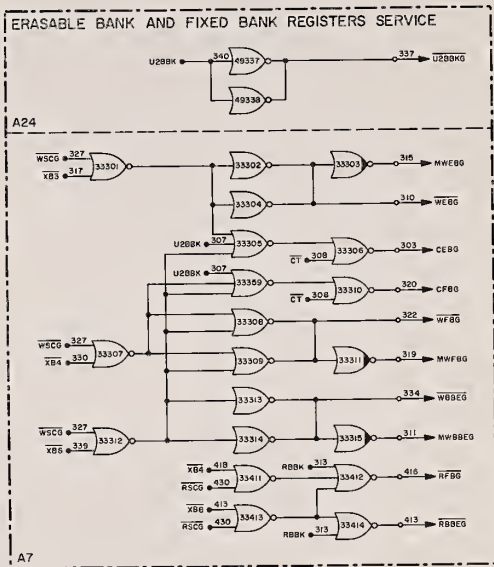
ERASABLE BANK AND FIXED BANK REGISTERS SERVICE

U2BBK 340 49337 49338 337 $\overline{U2BBKG}$

A24

$\overline{WSCG}$ 327 $\overline{XB3}$ 317 33301

33302 33303 315 MWEBG

33304 310 $\overline{WEBG}$

U2BBK 307 33305 33306 $\overline{CT}$ 308 303 CEBG

U2BBK 307 33359 33310 $\overline{CT}$ 308 320 CFBG

33308 322 $\overline{WFBG}$

$\overline{WSCG}$ 327 $\overline{XB4}$ 330 33307

33309 33311 319 MWFBG

33313 334 $\overline{WBBEG}$

$\overline{WSCG}$ 327 $\overline{XB6}$ 339 33312

33314 33315 311 MWBBEG

$\overline{XB4}$ 418 $\overline{RSCG}$ 430 33411 RBBK 313 33412 416 $\overline{RFBG}$

$\overline{XB6}$ 413 $\overline{RSCG}$ 430 33413 RBBK 313 33414 413 $\overline{RBBEG}$

A7